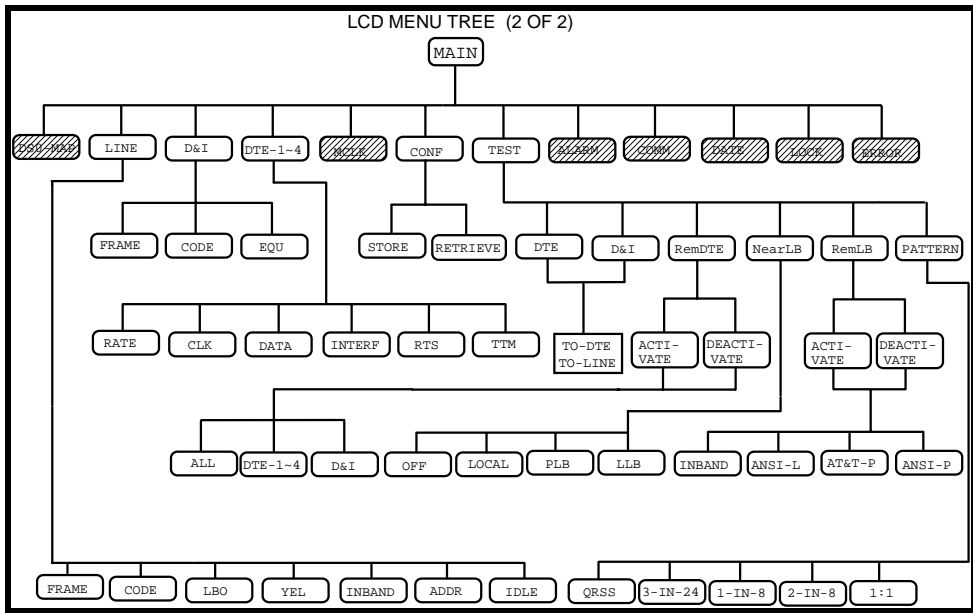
LCD MENU TREE (2 OF 2)

MAIN

DS0-MAP
LINE
D&I
DTE-1~4
MCLK
CONF
TEST
ALARM
COMM
DATE
LOCK
ERROR

FRAME
CODE
EQU

STORE
RETRIEVE

DTE
D&I
RemDTE
NearLB
RemLB
PATTERN

RATE
CLK
DATA
INTERF
RTS
TTM

TO-DTE
TO-LINE

ACTI-VATE
DEACTI-VATE

ACTI-VATE
DEACTI-VATE

ALL
DTE-1~4
D&I

OFF
LOCAL
PLB
LLB

INBAND
ANSI-L
AT&T-P
ANSI-P

FRAME
CODE
LBO
YEL
INBAND
ADDR
IDLE

QRSS
3-IN-24
1-IN-8
2-IN-8
1:1